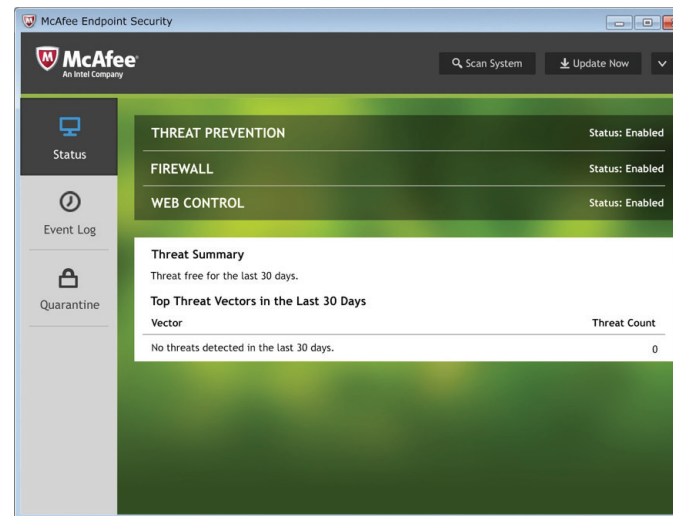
McAfee Endpoint Security

McAfee
An Intel Company

Scan System
Update Now

Status
Event Log
Quarantine

THREAT PREVENTION Status: Enabled
FIREWALL Status: Enabled
WEB CONTROL Status: Enabled

Threat Summary
Threat free for the last 30 days.

Top Threat Vectors in the Last 30 Days

| Vector | Threat Count |
|---|---|
| No threats detected in the last 30 days. | 0 |